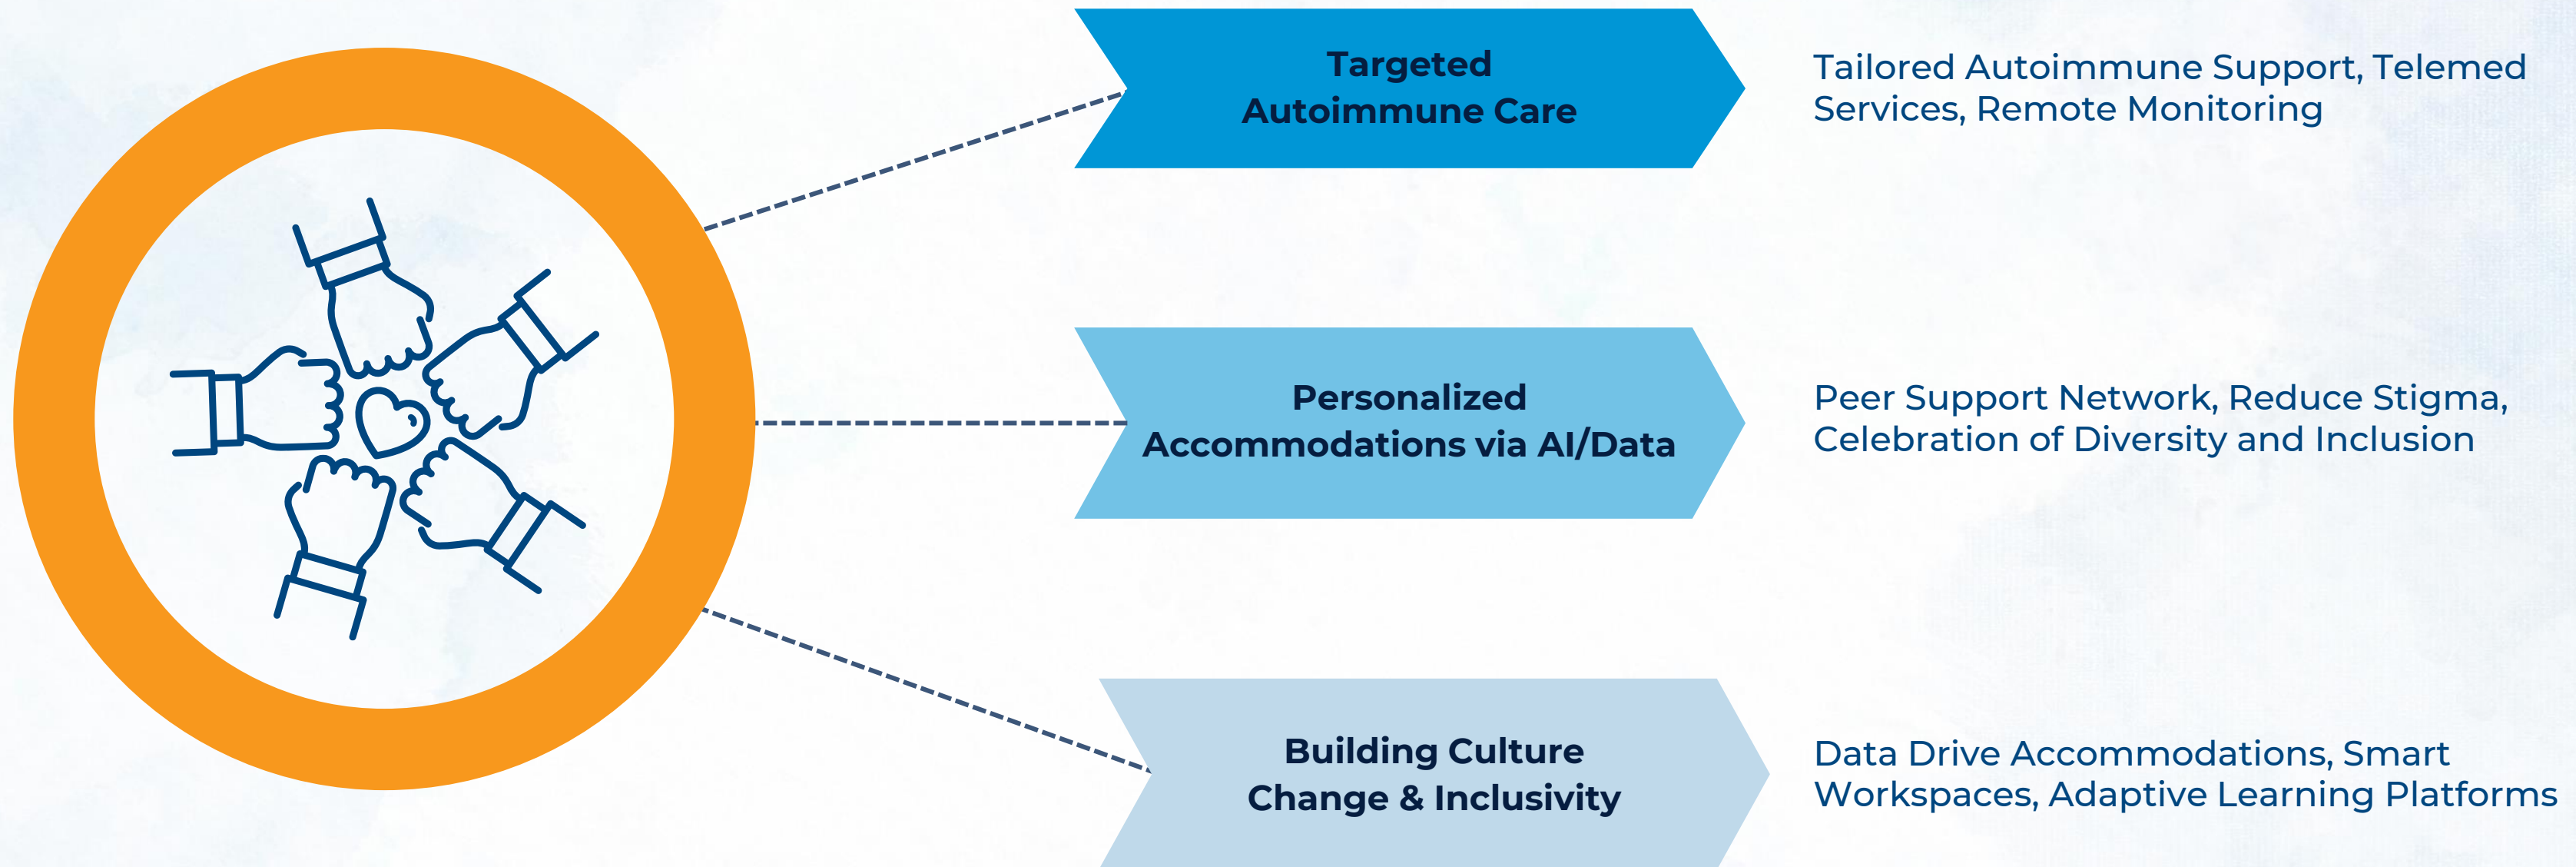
Targeted Autoimmune Care

Tailored Autoimmune Support, Telemed Services, Remote Monitoring

Personalized Accommodations via AI/Data

Peer Support Network, Reduce Stigma, Celebration of Diversity and Inclusion

Building Culture Change & Inclusivity

Data Drive Accommodations, Smart Workspaces, Adaptive Learning Platforms